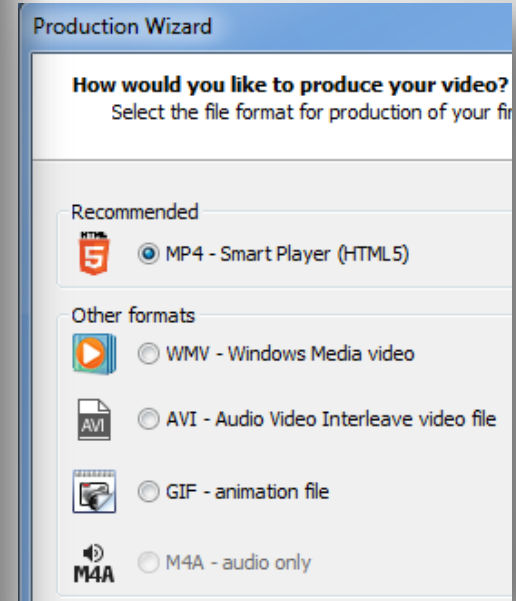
Production Wizard

How would you like to produce your video?
Select the file format for production of your fi

Recommended
HTML 5
MP4 - Smart Player (HTML5)

Other formats
WMV - Windows Media video
AVI
AVI - Audio Video Interleave video file
GIF - animation file
M4A
M4A - audio only